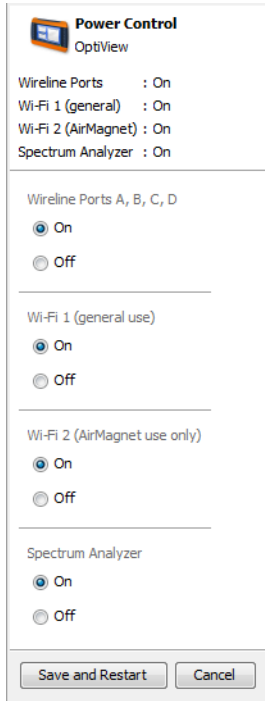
Power Control
OptiView

Wireline Ports : On
Wi-Fi 1 (general) : On
Wi-Fi 2 (AirMagnet) : On
Spectrum Analyzer : On

Wireline Ports A, B, C, D
On
Off

Wi-Fi 1 (general use)
On
Off

Wi-Fi 2 (AirMagnet use only)
On
Off

Spectrum Analyzer
On
Off

Save and Restart
Cancel